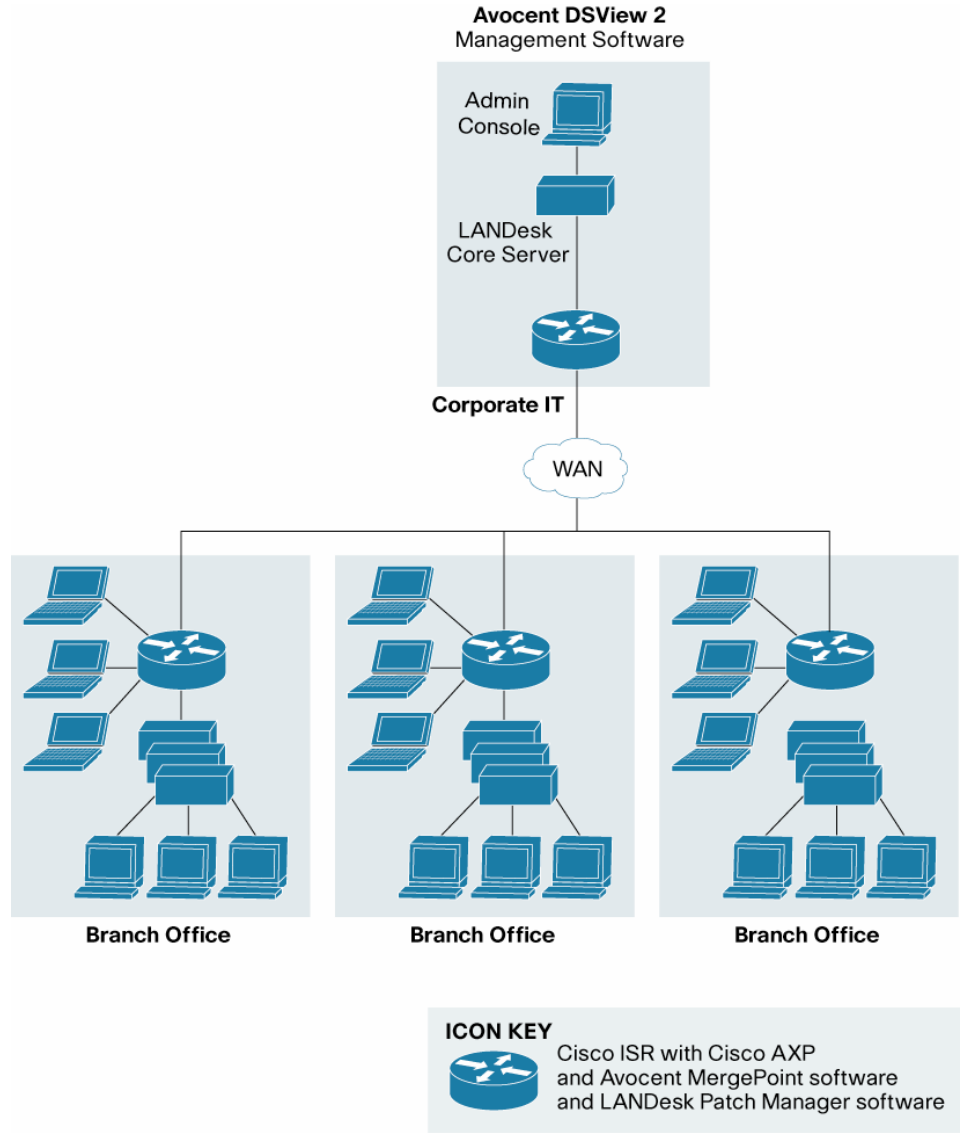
Avocent DSView 2
Management Software

Admin Console

LANDesk Core Server

Corporate IT

WAN

Branch Office

Branch Office

Branch Office

ICON KEY
Cisco ISR with Cisco AXP and Avocent MergePoint software and LANDesk Patch Manager software